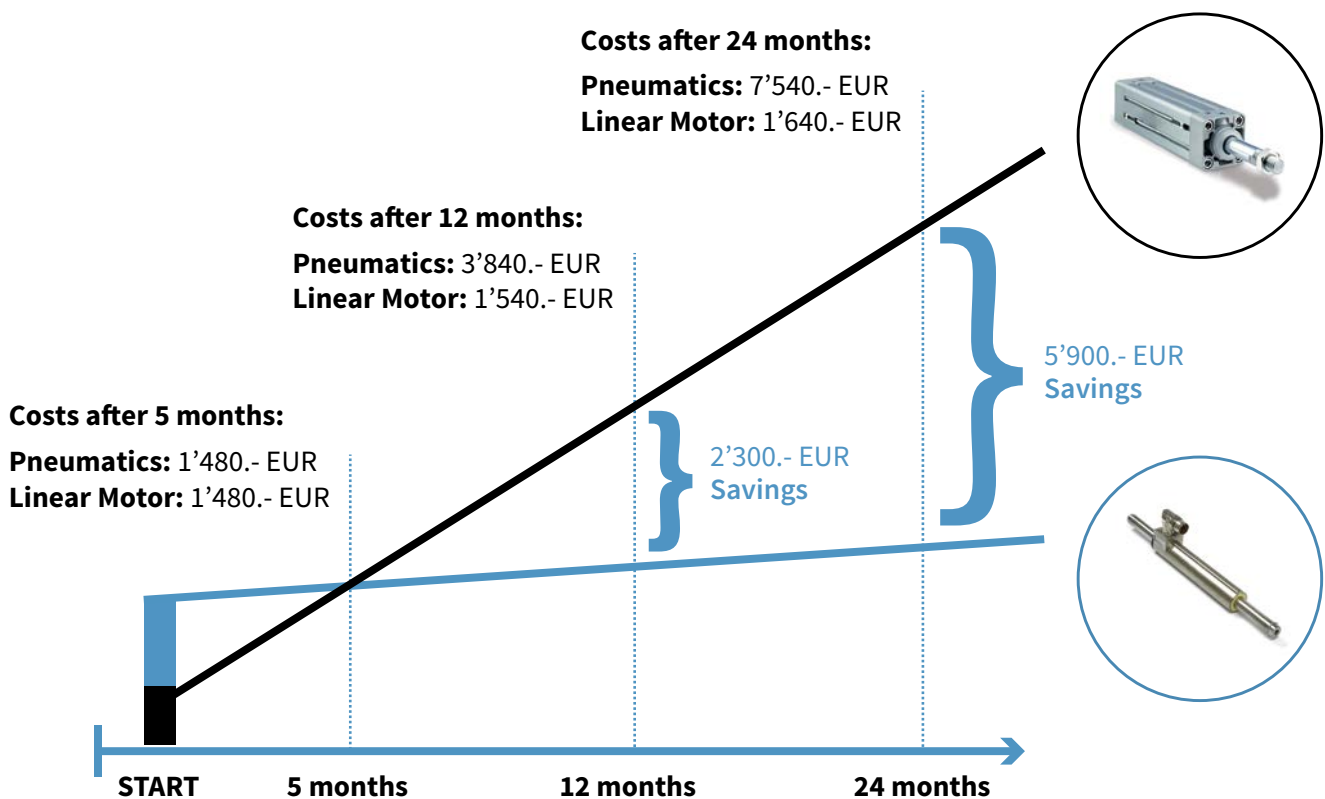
Costs after 24 months:

Pneumatics: 7’540.- EUR
Linear Motor: 1’640.- EUR

Costs after 12 months:

Pneumatics: 3’840.- EUR
Linear Motor: 1’540.- EUR

Costs after 5 months:

Pneumatics: 1’480.- EUR
Linear Motor: 1’480.- EUR

2’300.- EUR
Savings

5’900.- EUR
Savings

START 5 months 12 months 24 months